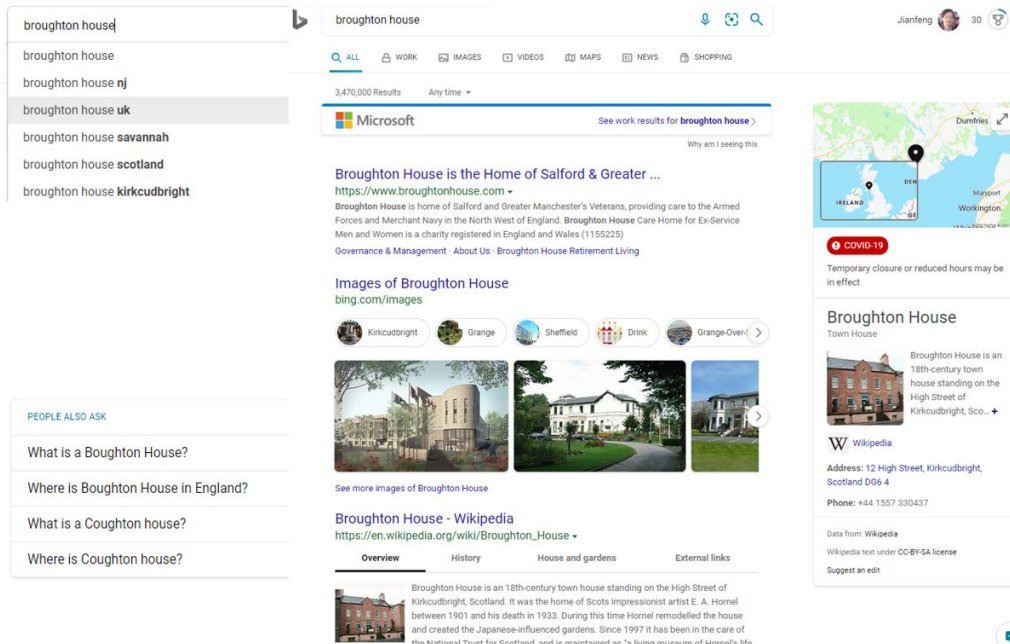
broughton house

broughton house
broughton house nj
broughton house uk
broughton house savannah
broughton house scotland
broughton house kirkcudbright

PEOPLE ALSO ASK
What is a Boughton House?
Where is Boughton House in England?
What is a Coughton house?
Where is Coughton house?

broughton house

Jianfeng 30

ALL WORK IMAGES VIDEOS MAPS NEWS SHOPPING

3,470,000 Results Any time

Microsoft See work results for broughton house
Why am I seeing this

Broughton House is the Home of Salford & Greater ...
https://www.broughtonhouse.com
Broughton House is home of Salford and Greater Manchester's Veterans, providing care to the Armed Forces and Merchant Navy in the North West of England. Broughton House Care Home for Ex-Service Men and Women is a charity registered in England and Wales (1155225)
Governance & Management · About Us · Broughton House Retirement Living

Images of Broughton House
bing.com/images
Kirkcudbright Grange Sheffield Drink Grange-Over-S
See more images of Broughton House

Broughton House - Wikipedia
https://en.wikipedia.org/wiki/Broughton_House
Overview History House and gardens External links
Broughton House is an 18th-century town house standing on the High Street of Kirkcudbright, Scotland. It was the home of Scots impressionist artist E. A. Hornel between 1901 and his death in 1933. During this time Hornel remodelled the house and created the Japanese-influenced gardens. Since 1997 it has been in the care of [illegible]

Dumfries
IRELAND
DEN
Maryport
Workington

COVID-19
Temporary closure or reduced hours may be in effect

Broughton House
Town House
Broughton House is an 18th-century town house standing on the High Street of Kirkcudbright, Sco... +
Wikipedia
Address: 12 High Street, Kirkcudbright, Scotland DG6 4
Phone: +44 1557 330437
Data from: Wikipedia
Wikipedia text under CC-BY-SA license
Suggest an edit